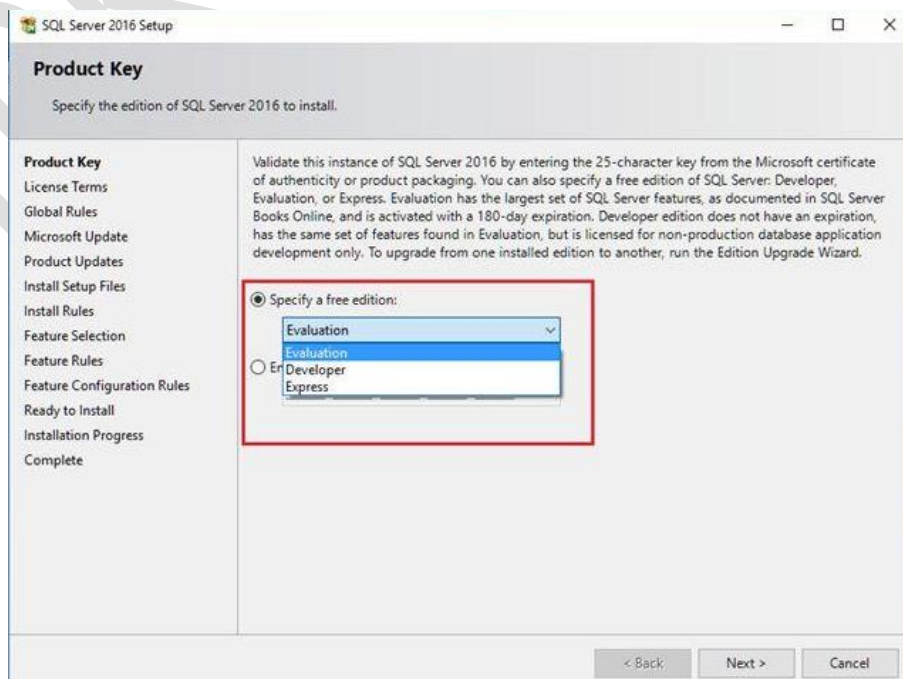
SQL Server 2016 Setup

Product Key

Specify the edition of SQL Server 2016 to install.

Product Key
License Terms
Global Rules
Microsoft Update
Product Updates
Install Setup Files
Install Rules
Feature Selection
Feature Rules
Feature Configuration Rules
Ready to Install
Installation Progress
Complete

Validate this instance of SQL Server 2016 by entering the 25-character key from the Microsoft certificate of authenticity or product packaging. You can also specify a free edition of SQL Server: Developer, Evaluation, or Express. Evaluation has the largest set of SQL Server features, as documented in SQL Server Books Online, and is activated with a 180-day expiration. Developer edition does not have an expiration, has the same set of features found in Evaluation, but is licensed for non-production database application development only. To upgrade from one installed edition to another, run the Edition Upgrade Wizard.

Specify a free edition:

Evaluation

Evaluation
Developer
Express

En

< Back Next > Cancel